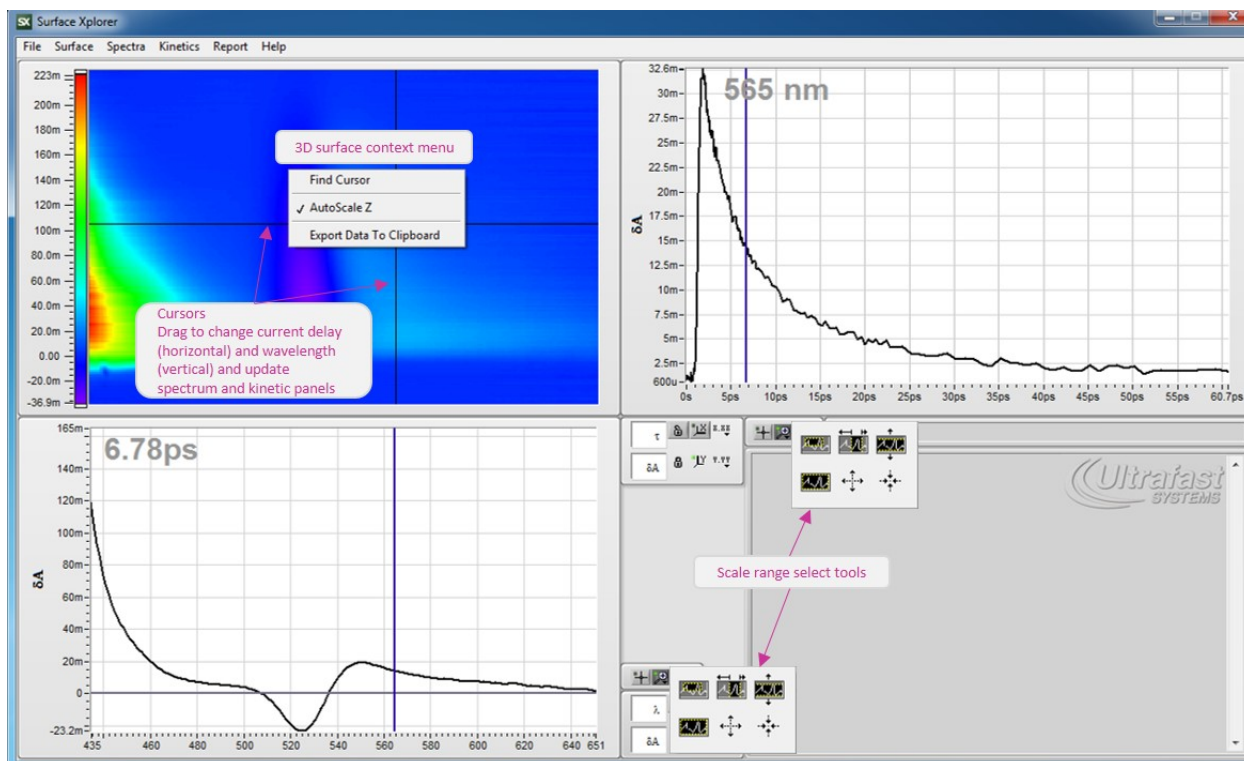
SX Surface Xplorer

File Surface Spectra Kinetics Report Help

223m
200m
180m
160m
140m
120m
100m
80.0m
60.0m
40.0m
20.0m
0.00
-20.0m
-36.9m

3D surface context menu

Find Cursor
✓ AutoScale Z
Export Data To Clipboard

Cursors
Drag to change current delay (horizontal) and wavelength (vertical) and update spectrum and kinetic panels

565 nm

32.6m
30m
27.5m
25m
22.5m
20m
17.5m
15m
12.5m
10m
7.5m
5m
2.5m
600u

δA

0s 5ps 10ps 15ps 20ps 25ps 30ps 35ps 40ps 45ps 50ps 55ps 60.7ps

6.78ps

165m
140m
120m
100m
80m
60m
40m
20m
0
-23.2m

δA

435 460 480 500 520 540 560 580 600 620 640 651

τ
δA
λ
δA

Ultrafast SYSTEMS

Scale range select tools